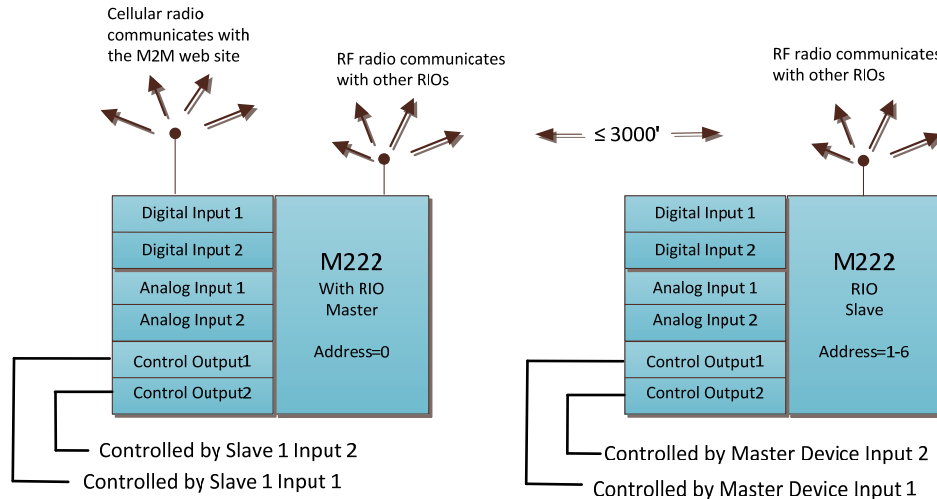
Cellular radio communicates with the M2M web site

RF radio communicates with other RIOs

≤ 3000'

RF radio communicates with other RIOs

Digital Input 1
Digital Input 2
Analog Input 1
Analog Input 2
Control Output1
Control Output2

M222
With RIO
Master

Address=0

Digital Input 1
Digital Input 2
Analog Input 1
Analog Input 2
Control Output1
Control Output2

M222
RIO
Slave

Address=1-6

Controlled by Slave 1 Input 2
Controlled by Slave 1 Input 1

Controlled by Master Device Input 2
Controlled by Master Device Input 1